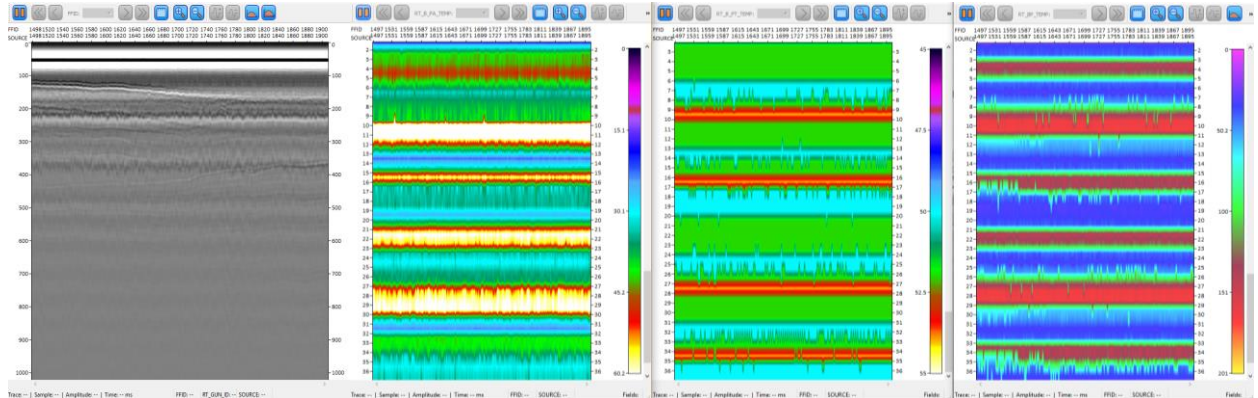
FFID:
FFID 1498 1520 1540 1560 1580 1600 1620 1640 1660 1680 1700 1720 1740 1760 1780 1800 1820 1840 1860 1880 1900
SOURCE 1498 1520 1540 1560 1580 1600 1620 1640 1660 1680 1700 1720 1740 1760 1780 1800 1820 1840 1860 1880 1900
0
100
200
300
400
500
600
700
800
900
1000
Trace: -- | Sample: -- | Amplitude: -- | Time: -- ms FFID: -- RT_GUN_ID: -- SOURCE: --

RT_B_FA_TEMP:
FFID 1497 1531 1559 1587 1615 1643 1671 1699 1727 1755 1783 1811 1839 1867 1895
SOURCE 1497 1531 1559 1587 1615 1643 1671 1699 1727 1755 1783 1811 1839 1867 1895
2 3 4 5 6 7 8 9 10 11 12 13 14 15 16 17 18 19 20 21 22 23 24 25 26 27 28 29 30 31 32 33 34 35 36
0
15.1
30.1
45.2
60.2
Trace: -- | Sample: -- | Amplitude: -- | Time: -- ms FFID: -- SOURCE: --

RT_B_FT_TEMP:
FFID 1497 1531 1559 1587 1615 1643 1671 1699 1727 1755 1783 1811 1839 1867 1895
SOURCE 1497 1531 1559 1587 1615 1643 1671 1699 1727 1755 1783 1811 1839 1867 1895
2 3 4 5 6 7 8 9 10 11 12 13 14 15 16 17 18 19 20 21 22 23 24 25 26 27 28 29 30 31 32 33 34 35 36
45
47.5
50
52.5
55
Trace: -- | Sample: -- | Amplitude: -- | Time: -- ms FFID: -- SOURCE: -- Fields:

RT_BP_TEMP:
FFID 1497 1531 1559 1587 1615 1643 1671 1699 1727 1755 1783 1811 1839 1867 1895
SOURCE 1497 1531 1559 1587 1615 1643 1671 1699 1727 1755 1783 1811 1839 1867 1895
2 3 4 5 6 7 8 9 10 11 12 13 14 15 16 17 18 19 20 21 22 23 24 25 26 27 28 29 30 31 32 33 34 35 36
50.2
100
151
201
Trace: -- | Sample: -- | Amplitude: -- | Time: -- ms FFID: -- SOURCE: -- Fields: